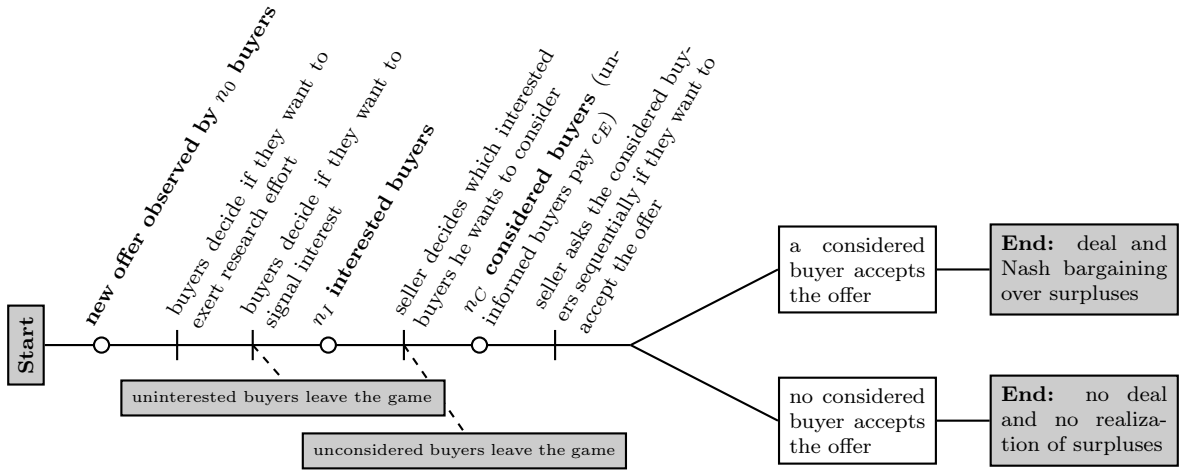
Start

**new offer observed by** $n_0$ **buyers**

buyers decide if they want to exert research effort

buyers decide if they want to signal interest

$n_I$ **interested buyers**

seller decides which interested buyers he wants to consider

$n_C$ **considered buyers** (uninformed buyers pay $c_E$)

seller asks the considered buyers sequentially if they want to accept the offer

uninterested buyers leave the game

unconsidered buyers leave the game

a considered buyer accepts the offer

**End:** deal and Nash bargaining over surpluses

no considered buyer accepts the offer

**End:** no deal and no realization of surpluses